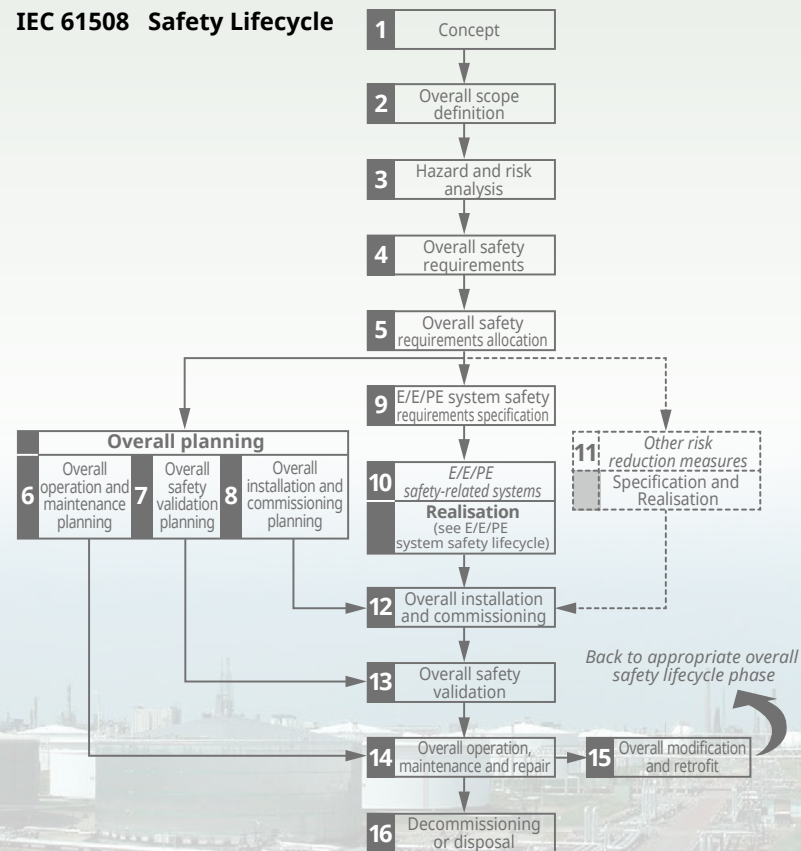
IEC 61508 Safety Lifecycle

1 Concept

2 Overall scope definition

3 Hazard and risk analysis

4 Overall safety requirements

5 Overall safety requirements allocation

Overall planning

6 Overall operation and maintenance planning

7 Overall safety validation planning

8 Overall installation and commissioning planning

9 E/E/PE system safety requirements specification

10 E/E/PE safety-related systems

Realisation (see E/E/PE system safety lifecycle)

11 Other risk reduction measures

Specification and Realisation

12 Overall installation and commissioning

13 Overall safety validation

Back to appropriate overall safety lifecycle phase

14 Overall operation, maintenance and repair

15 Overall modification and retrofit

16 Decommissioning or disposal